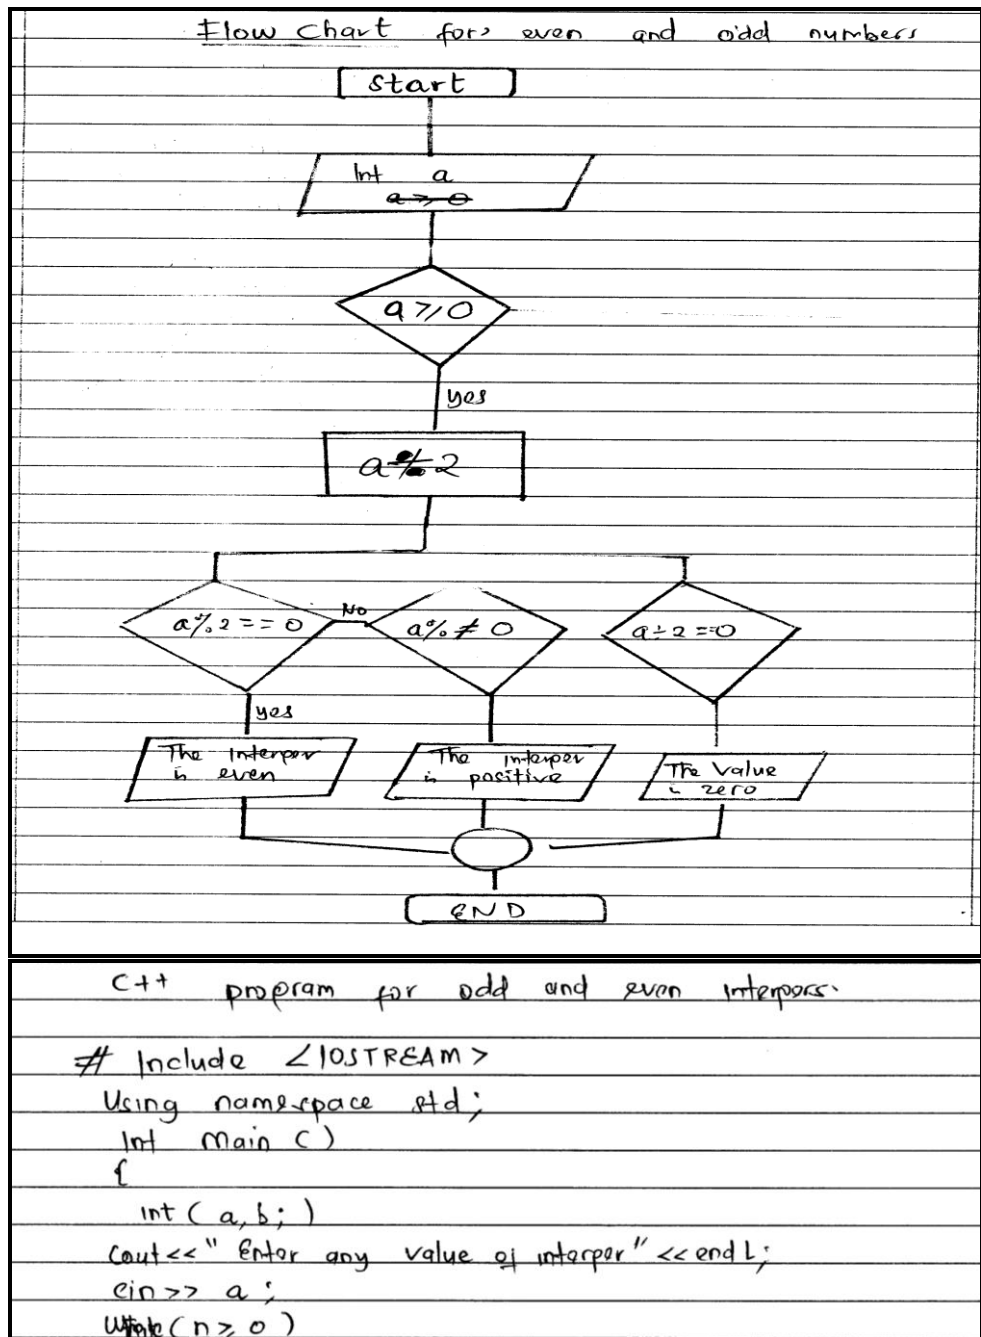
Flow Chart for even and odd numbers

Start

Int a
~~a>0~~

$a>0$

yes

$a\%2$

$a\%2==0$

No

$a\%\neq 0$

$a\div 2==0$

yes

The Interger is even

The interger is positive

The Value is zero

END

C++ program for odd and even intergers.

# Include <IOSTREAM>
Using namespace std;
Int Main ()
{
int (a,b;)
Cout<<" Enter any value of interger" <<endL;
cin>> a;
~~While~~ ($n\geq 0$)